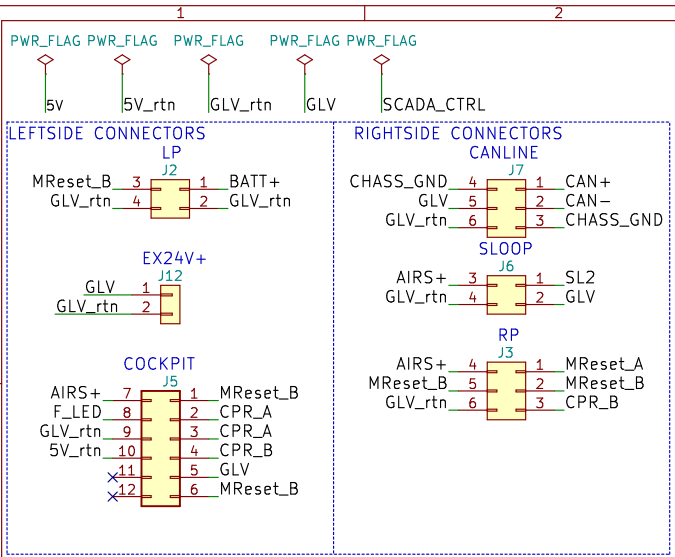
1

2

PWR_FLAG PWR_FLAG PWR_FLAG PWR_FLAG PWR_FLAG

5V 5V_rtn GLV_rtn GLV SCADA_CTRL

LEFTSIDE CONNECTORS

LP
J2
MReset_B 3 1 BATT+
GLV_rtn 4 2 GLV_rtn

EX24V+
J12
GLV 1
GLV_rtn 2

COCKPIT
J5
AIRS+ 7 1 MReset_B
F_LED 8 2 CPR_A
GLV_rtn 9 3 CPR_A
5V_rtn 10 4 CPR_B
11 5 GLV
12 6 MReset_B

RIGHTSIDE CONNECTORS

CANLINE
J7
CHASS_GND 4 1 CAN+
GLV 5 2 CAN−
GLV_rtn 6 3 CHASS_GND

SLOOP
J6
AIRS+ 3 1 SL2
GLV_rtn 4 2 GLV

RP
J3
AIRS+ 4 1 MReset_A
MReset_B 5 2 MReset_B
GLV_rtn 6 3 CPR_B